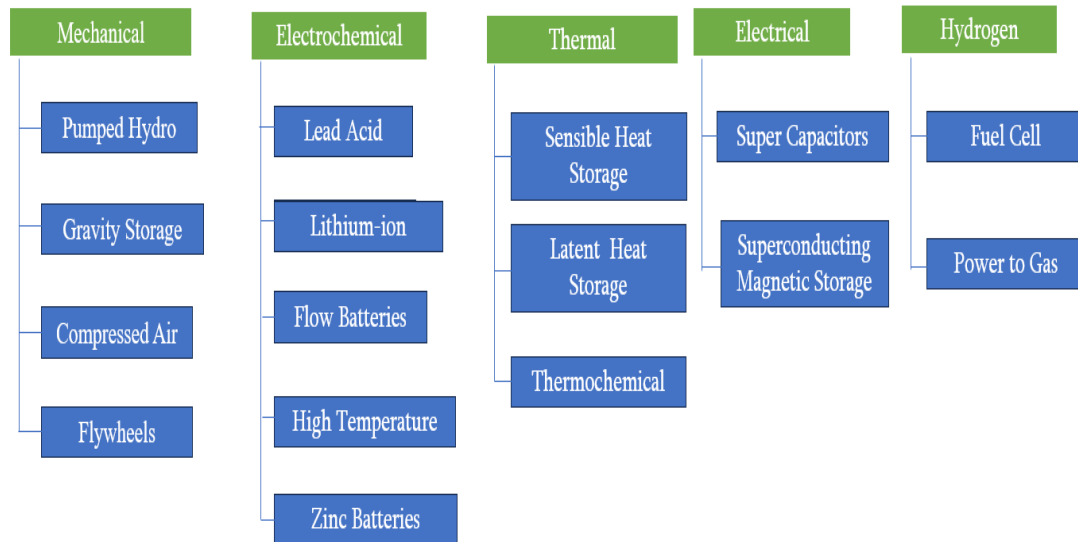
Mechanical

Pumped Hydro

Gravity Storage

Compressed Air

Flywheels

Electrochemical

Lead Acid

Lithium-ion

Flow Batteries

High Temperature

Zinc Batteries

Thermal

Sensible Heat Storage

Latent Heat Storage

Thermochemical

Electrical

Super Capacitors

Superconducting Magnetic Storage

Hydrogen

Fuel Cell

Power to Gas